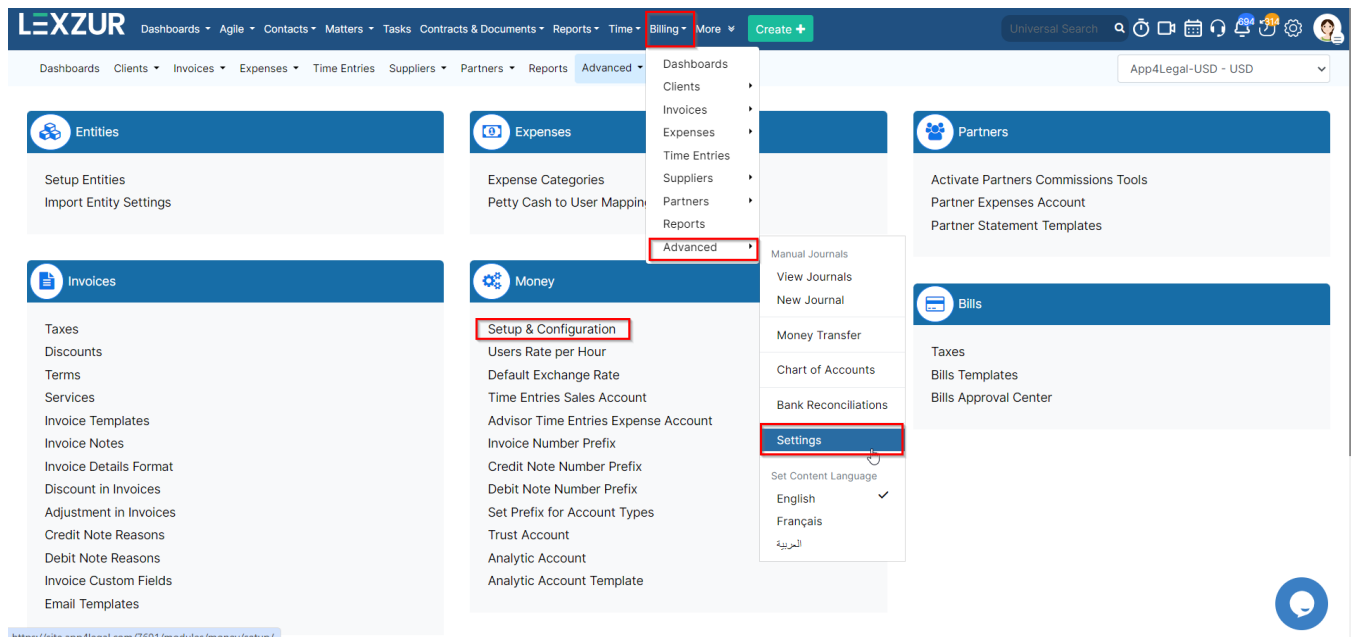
LEXZUR Dashboards Agile Contacts Matters Tasks Contracts & Documents Reports Time Billing More Create

Universal Search

694 314

Dashboards Clients Invoices Expenses Time Entries Suppliers Partners Reports Advanced

App4Legal-USD - USD

Dashboards
Clients
Invoices
Expenses
Time Entries
Suppliers
Partners
Reports
Advanced

Manual Journals
View Journals
New Journal
Money Transfer
Chart of Accounts
Bank Reconciliations
Settings
Set Content Language
English
Français
العربية

Entities

Setup Entities
Import Entity Settings

Expenses

Expense Categories
Petty Cash to User Mappin

Partners

Activate Partners Commissions Tools
Partner Expenses Account
Partner Statement Templates

Invoices

Taxes
Discounts
Terms
Services
Invoice Templates
Invoice Notes
Invoice Details Format
Discount in Invoices
Adjustment in Invoices
Credit Note Reasons
Debit Note Reasons
Invoice Custom Fields
Email Templates

Money

Setup & Configuration
Users Rate per Hour
Default Exchange Rate
Time Entries Sales Account
Advisor Time Entries Expense Account
Invoice Number Prefix
Credit Note Number Prefix
Debit Note Number Prefix
Set Prefix for Account Types
Trust Account
Analytic Account
Analytic Account Template

Bills

Taxes
Bills Templates
Bills Approval Center

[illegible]